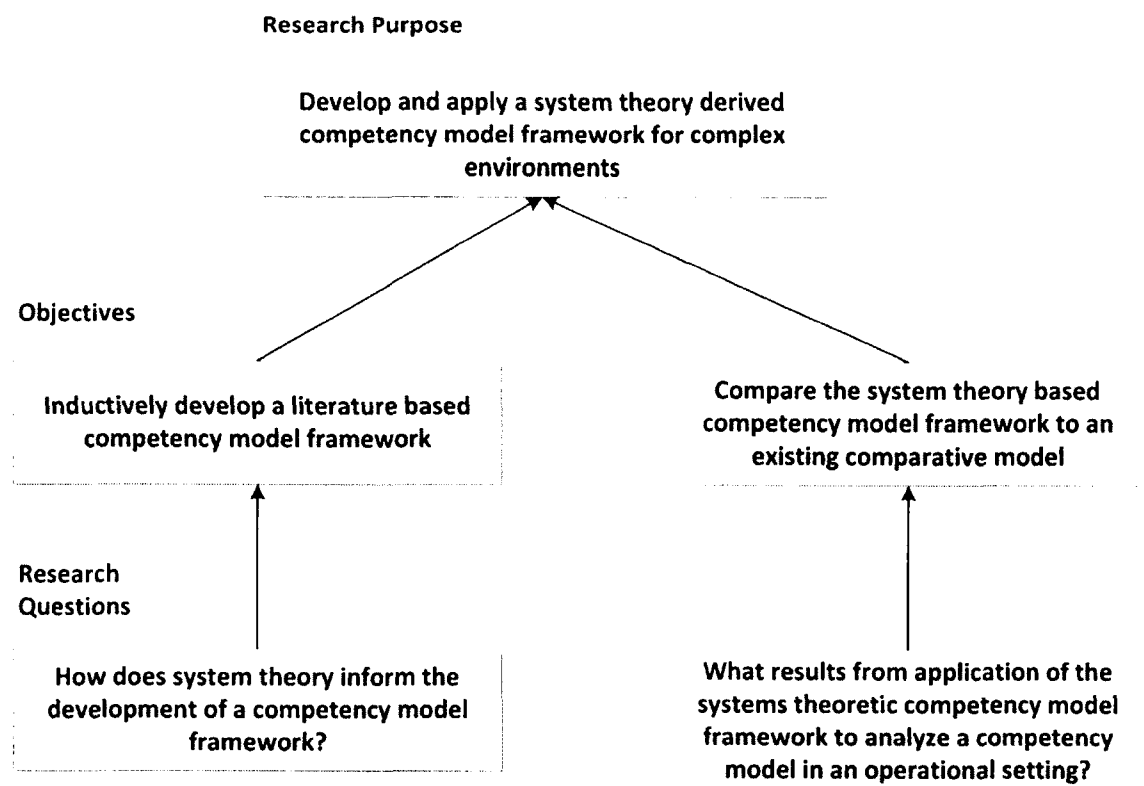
Research Purpose

Develop and apply a system theory derived competency model framework for complex environments

Objectives

Inductively develop a literature based competency model framework

Compare the system theory based competency model framework to an existing comparative model

Research Questions

How does system theory inform the development of a competency model framework?

What results from application of the systems theoretic competency model framework to analyze a competency model in an operational setting?